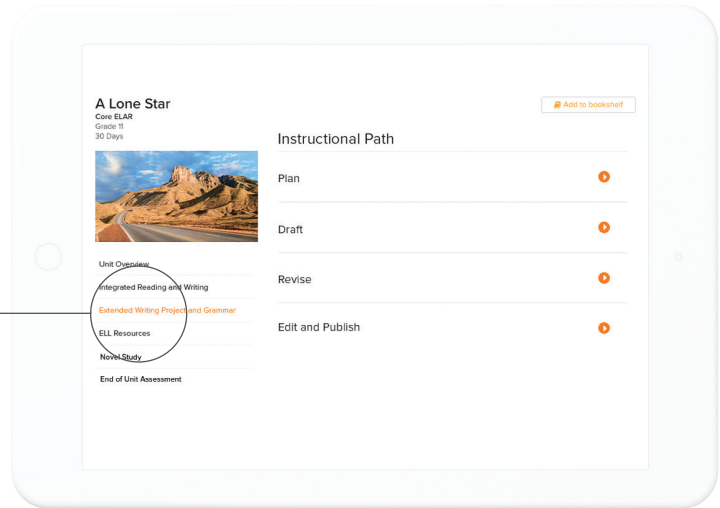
A Lone Star
Core ELAR
Grade 11
30 Days

Add to bookshelf

Instructional Path

Plan

Draft

Revise

Edit and Publish

Unit Overview
Integrated Reading and Writing
Extended Writing Project and Grammar
ELL Resources
Novel Study
End of Unit Assessment